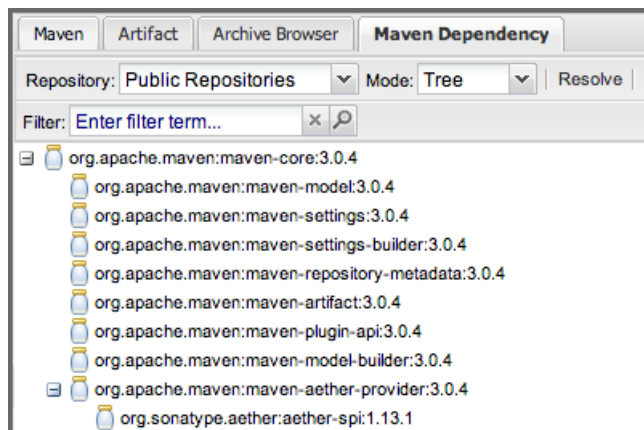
Maven | Artifact | Archive Browser | Maven Dependency

Repository: Public Repositories Mode: Tree Resolve

Filter: Enter filter term...

org.apache.maven:maven-core:3.0.4
org.apache.maven:maven-model:3.0.4
org.apache.maven:maven-settings:3.0.4
org.apache.maven:maven-settings-builder:3.0.4
org.apache.maven:maven-repository-metadata:3.0.4
org.apache.maven:maven-artifact:3.0.4
org.apache.maven:maven-plugin-api:3.0.4
org.apache.maven:maven-model-builder:3.0.4
org.apache.maven:maven-aether-provider:3.0.4
org.sonatype.aether:aether-spi:1.13.1